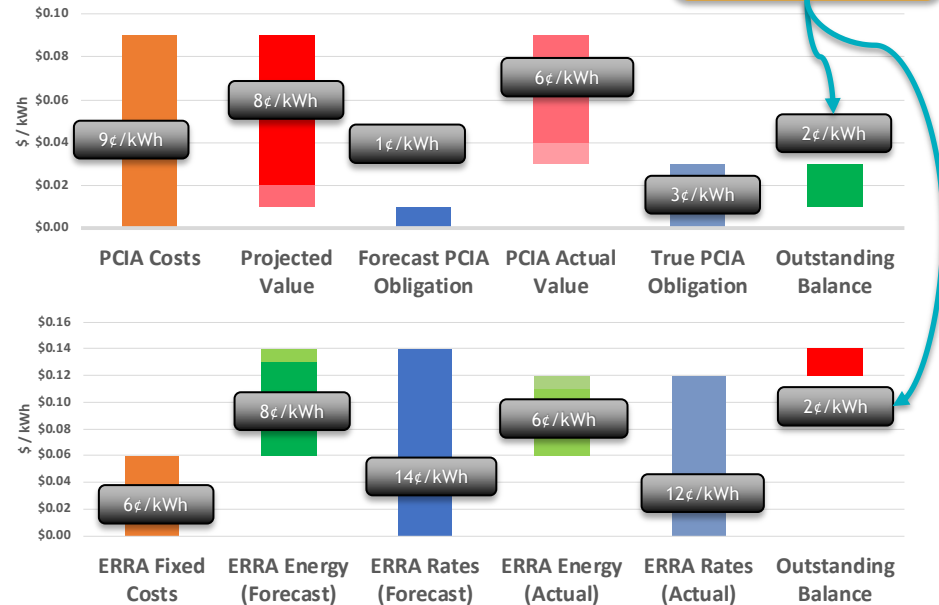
$0.10
$0.08
$0.06
$0.04
$0.02
$0.00
$ / kWh

9¢/kWh
8¢/kWh
1¢/kWh
6¢/kWh
3¢/kWh
2¢/kWh

PCIA Costs
Projected Value
Forecast PCIA Obligation
PCIA Actual Value
True PCIA Obligation
Outstanding Balance

$0.16
$0.14
$0.12
$0.10
$0.08
$0.06
$0.04
$0.02
$0.00
$ / kWh

6¢/kWh
8¢/kWh
14¢/kWh
6¢/kWh
12¢/kWh
2¢/kWh

ERRA Fixed Costs
ERRA Energy (Forecast)
ERRA Rates (Forecast)
ERRA Energy (Actual)
ERRA Rates (Actual)
Outstanding Balance